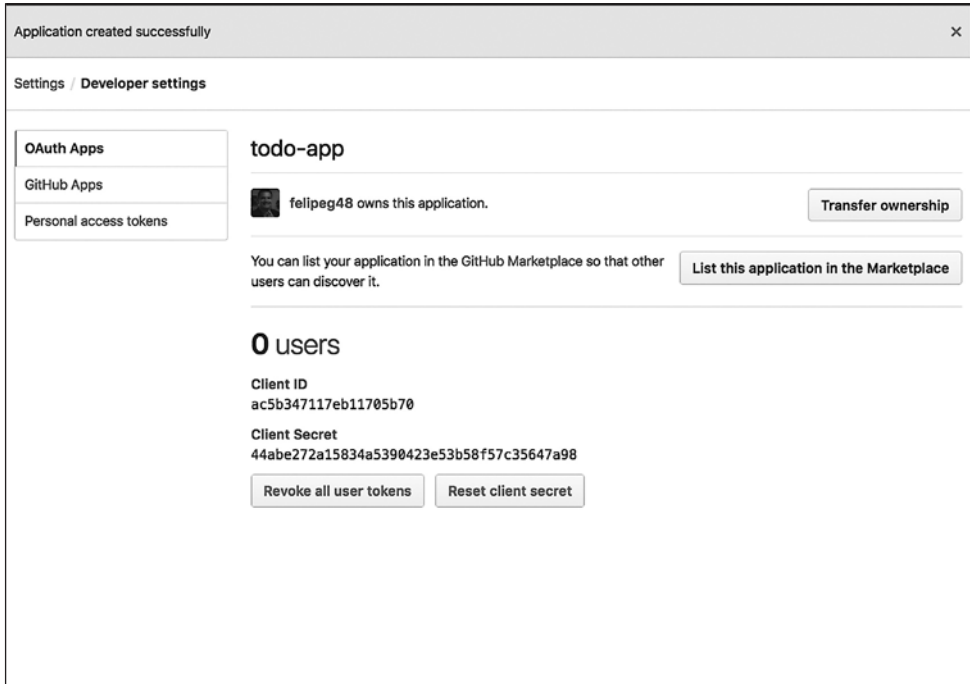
Application created successfully ×

Settings / Developer settings

OAuth Apps
GitHub Apps
Personal access tokens

todo-app

felipeg48 owns this application.

Transfer ownership

You can list your application in the GitHub Marketplace so that other users can discover it.

List this application in the Marketplace

0 users

Client ID
ac5b347117eb11705b70

Client Secret
44abe272a15834a5390423e53b58f57c35647a98

Revoke all user tokens

Reset client secret